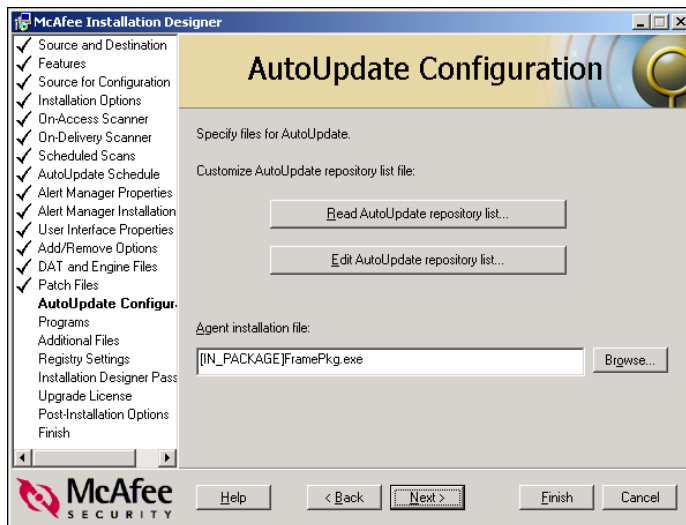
McAfee Installation Designer

Source and Destination
Features
Source for Configuration
Installation Options
On-Access Scanner
On-Delivery Scanner
Scheduled Scans
AutoUpdate Schedule
Alert Manager Properties
Alert Manager Installation
User Interface Properties
Add/Remove Options
DAT and Engine Files
Patch Files
AutoUpdate Configur
Programs
Additional Files
Registry Settings
Installation Designer Pass
Upgrade License
Post-Installation Options
Finish

AutoUpdate Configuration

Specify files for AutoUpdate.

Customize AutoUpdate repository list file:

Read AutoUpdate repository list...

Edit AutoUpdate repository list...

Agent installation file:

[IN_PACKAGE]FramePkg.exe

Browse...

McAfee SECURITY

Help

< Back

Next >

Finish

Cancel